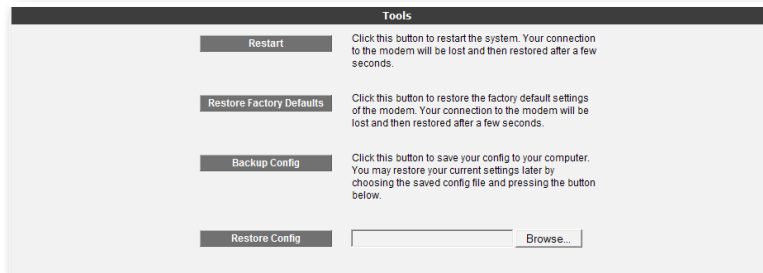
Tools

Restart

Click this button to restart the system. Your connection to the modem will be lost and then restored after a few seconds.

Restore Factory Defaults

Click this button to restore the factory default settings of the modem. Your connection to the modem will be lost and then restored after a few seconds.

Backup Config

Click this button to save your config to your computer. You may restore your current settings later by choosing the saved config file and pressing the button below.

Restore Config

Browse...